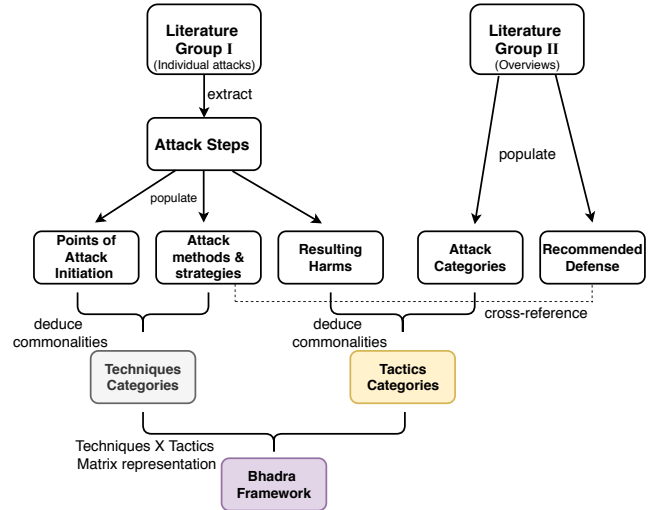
Literature Group I
(Individual attacks)

Literature Group II
(Overviews)

extract

Attack Steps

populate

populate

Points of Attack Initiation

Attack methods & strategies

Resulting Harms

Attack Categories

Recommended Defense

deduce commonalities

cross-reference

deduce commonalities

Techniques Categories

Tactics Categories

Techniques X Tactics
Matrix representation

Bhadra Framework